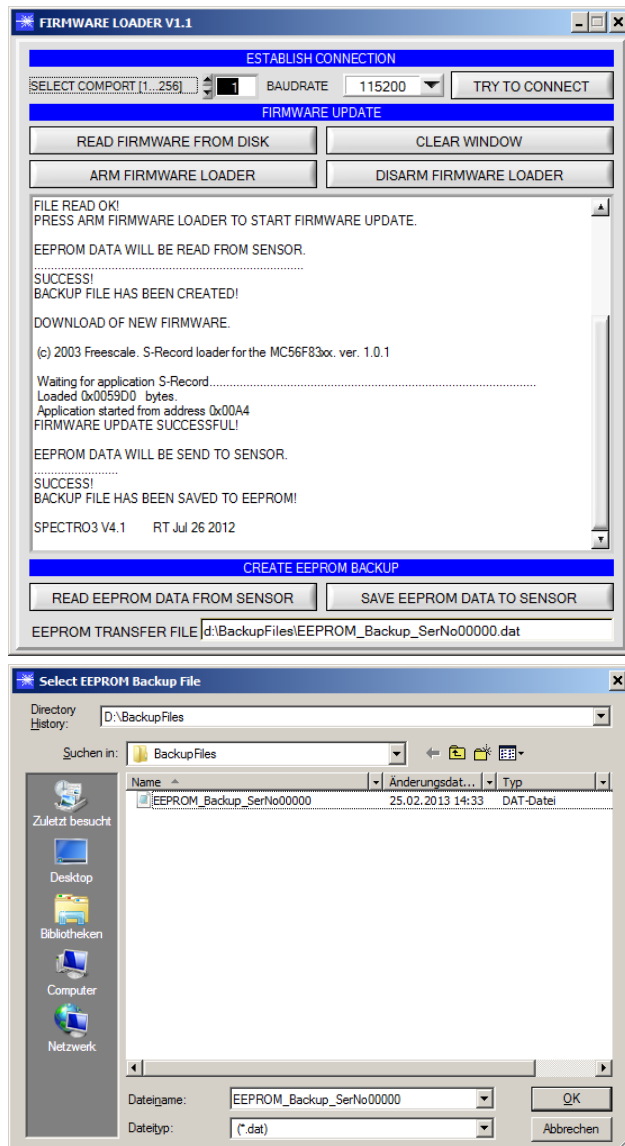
FIRMWARE LOADER V1.1

ESTABLISH CONNECTION

SELECT COMPORT [1...256] 1 BAUDRATE 115200 TRY TO CONNECT

FIRMWARE UPDATE

READ FIRMWARE FROM DISK CLEAR WINDOW

ARM FIRMWARE LOADER DISARM FIRMWARE LOADER

FILE READ OK!
PRESS ARM FIRMWARE LOADER TO START FIRMWARE UPDATE.

EEPROM DATA WILL BE READ FROM SENSOR.
....................................................................................

SUCCESS!
BACKUP FILE HAS BEEN CREATED!

DOWNLOAD OF NEW FIRMWARE.

(c) 2003 Freescale. S-Record loader for the MC56F83xx. ver. 1.0.1

Waiting for application S-Record..........................................................................................
Loaded 0x0059D0 bytes.
Application started from address 0x00A4
FIRMWARE UPDATE SUCCESSFUL!

EEPROM DATA WILL BE SEND TO SENSOR.
..........................

SUCCESS!
BACKUP FILE HAS BEEN SAVED TO EEPROM!

SPECTRO3 V4.1 RT Jul 26 2012

CREATE EEPROM BACKUP

READ EEPROM DATA FROM SENSOR SAVE EEPROM DATA TO SENSOR

EEPROM TRANSFER FILE d:\BackupFiles\EEPROM_Backup_SerNo00000.dat

Select EEPROM Backup File

Directory History: D:\BackupFiles

Suchen in: BackupFiles

Name | Änderungsdat... | Typ
EEPROM_Backup_SerNo00000 | 25.02.2013 14:33 | DAT-Datei

Zuletzt besucht
Desktop
Bibliotheken
Computer
Netzwerk

Dateiname: EEPROM_Backup_SerNo00000 OK
Dateityp: (*.dat) Abbrechen